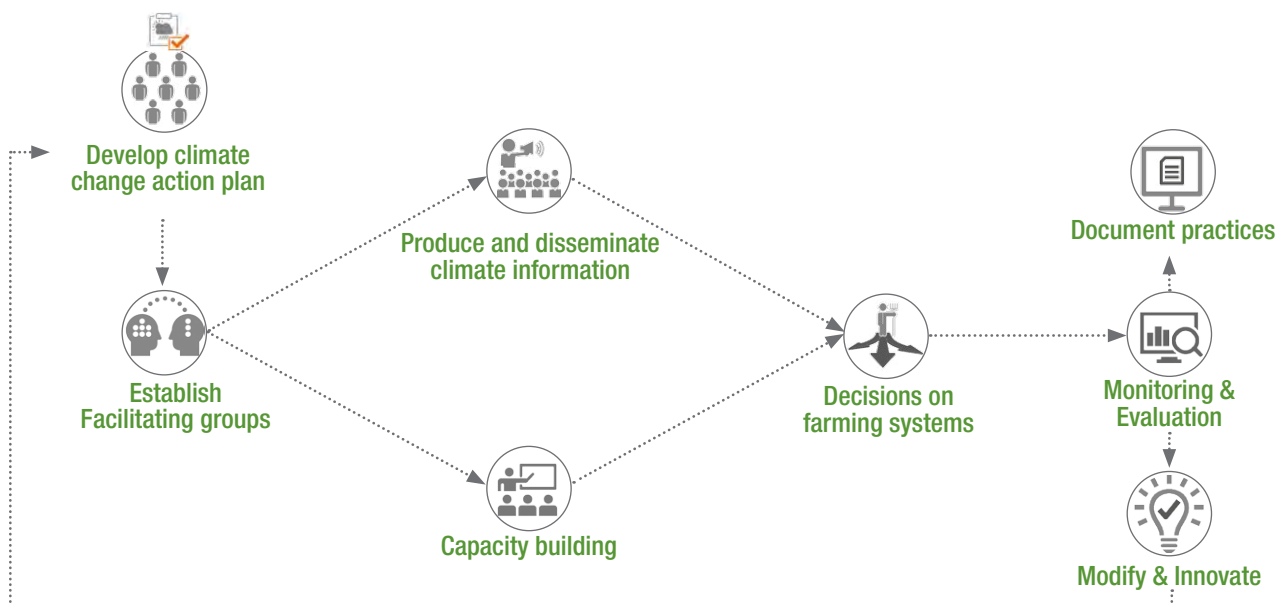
Develop climate change action plan

Establish Facilitating groups

Produce and disseminate climate information

Capacity building

Decisions on farming systems

Document practices

Monitoring & Evaluation

Modify & Innovate